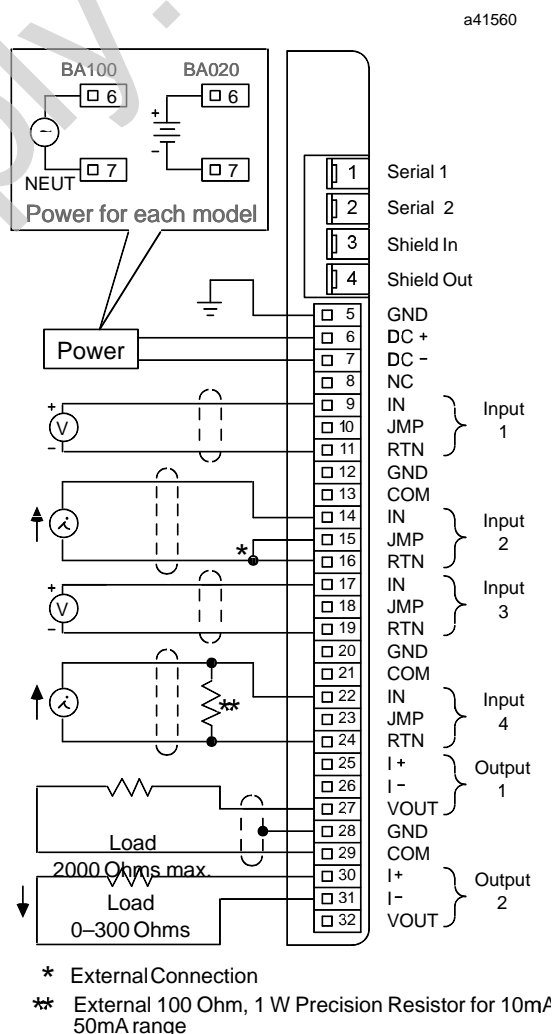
a41560

BA100

BA020

6

6

+

-

NEUT

7

7

Power for each model

1 Serial 1

2 Serial 2

3 Shield In

4 Shield Out

5 GND

Power

6 DC +

7 DC −

8 NC

9 IN

+

V

10 JMP

Input 1

−

11 RTN

12 GND

13 COM

14 IN

Input 2

15 JMP

*

16 RTN

17 IN

+

V

18 JMP

Input 3

−

19 RTN

20 GND

21 COM

22 IN

**

23 JMP

Input 4

24 RTN

25 I +

26 I −

Output 1

27 VOUT

28 GND

Load

29 COM

2000 Ohms max.

30 I+

Load

31 I−

Output 2

0–300 Ohms

32 VOUT

* External Connection

** External 100 Ohm, 1 W Precision Resistor for 10mA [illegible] 50mA range